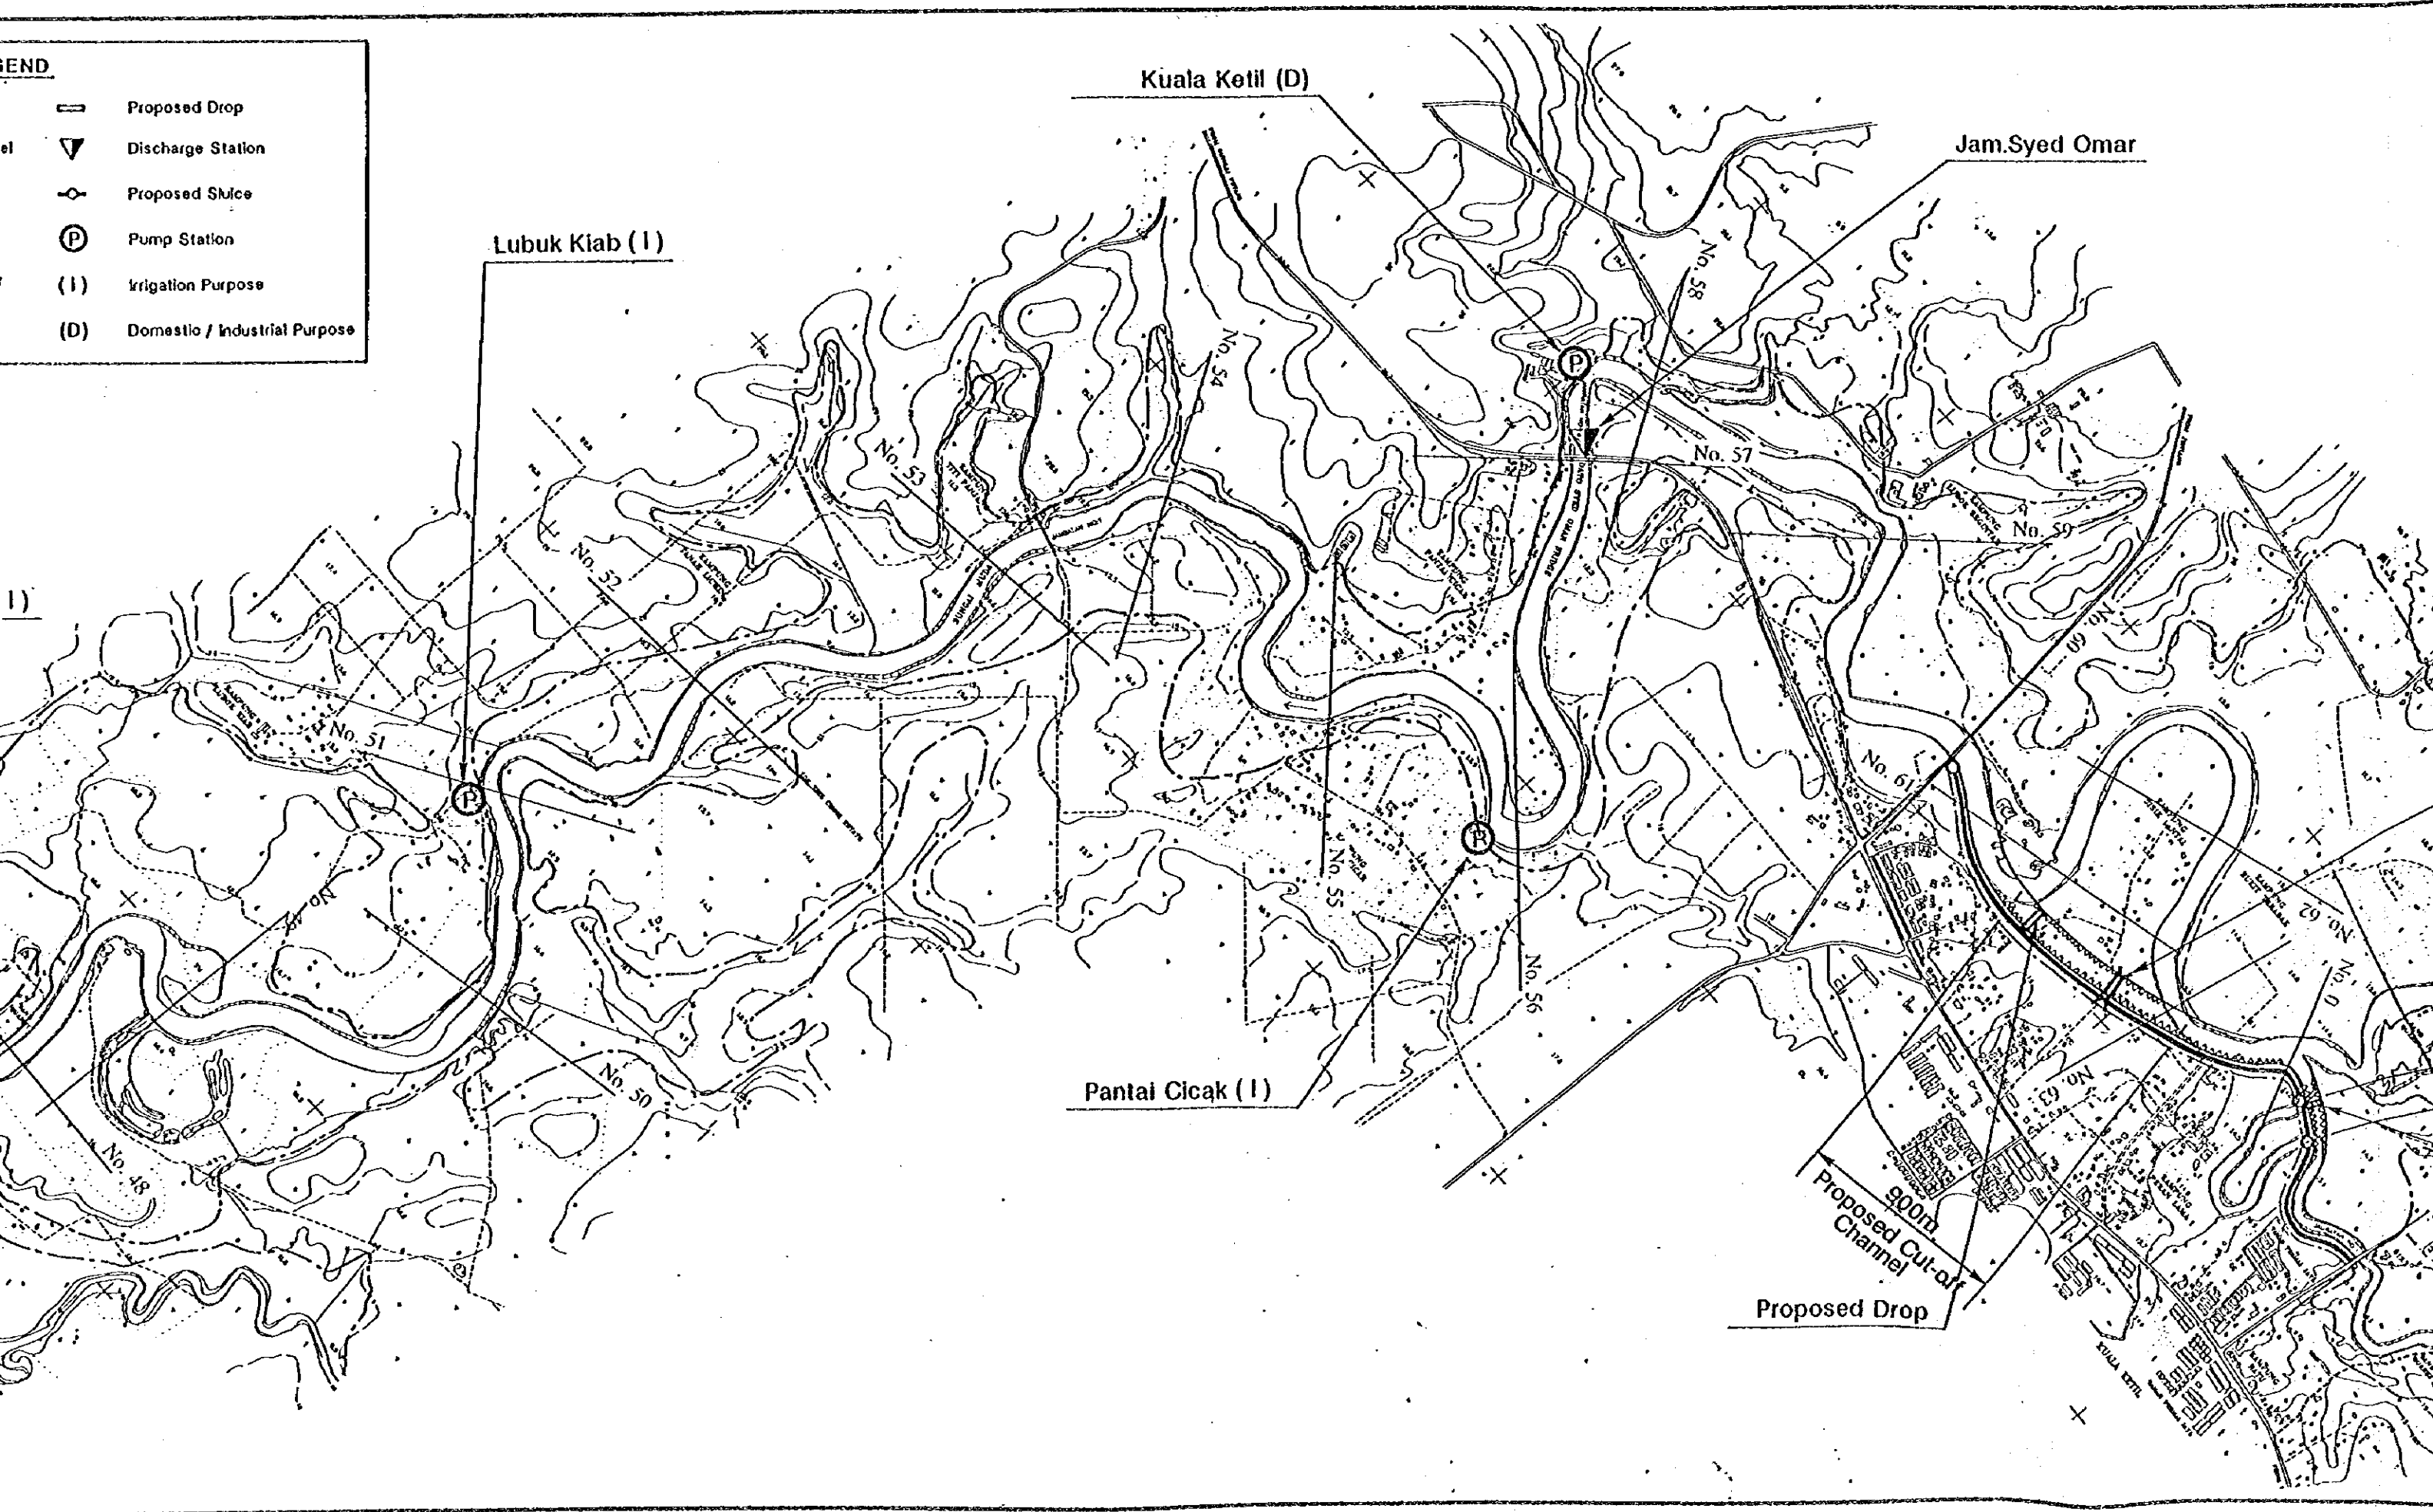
GEND

el

Proposed Drop
Discharge Station
Proposed Sluice
Pump Station
(I) Irrigation Purpose
(D) Domestic / Industrial Purpose

Kuala Ketil (D)

Jam.Syed Omar

Lubuk Kiab (I)

I)

No. 58
No. 54
No. 53
No. 52
No. 57
No. 59
No. 60
No. 51
No. 61
No. 55
No. 62
No. 56
No. 49
No. 0
No. 50
No. 63
No. 48

Pantai Cicak (I)

900m
Proposed Cut-off Channel

Proposed Drop

KUALA KETIL